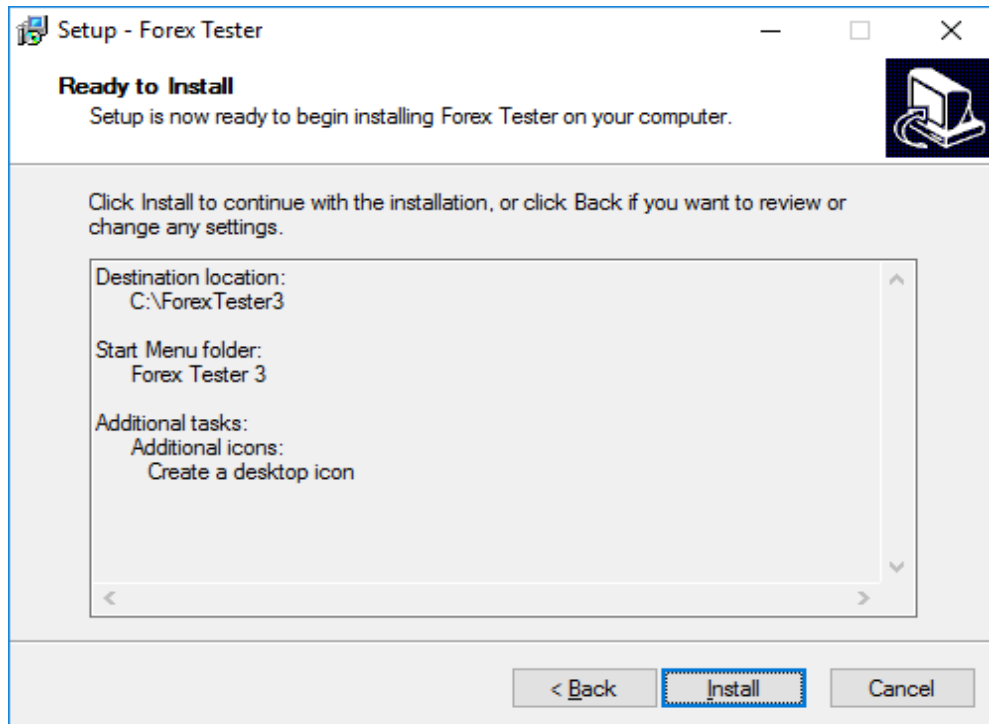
Setup - Forex Tester

Ready to Install

Setup is now ready to begin installing Forex Tester on your computer.

Click Install to continue with the installation, or click Back if you want to review or change any settings.

Destination location:
C:\ForexTester3

Start Menu folder:
Forex Tester 3

Additional tasks:
Additional icons:
Create a desktop icon

< Back

Install

Cancel